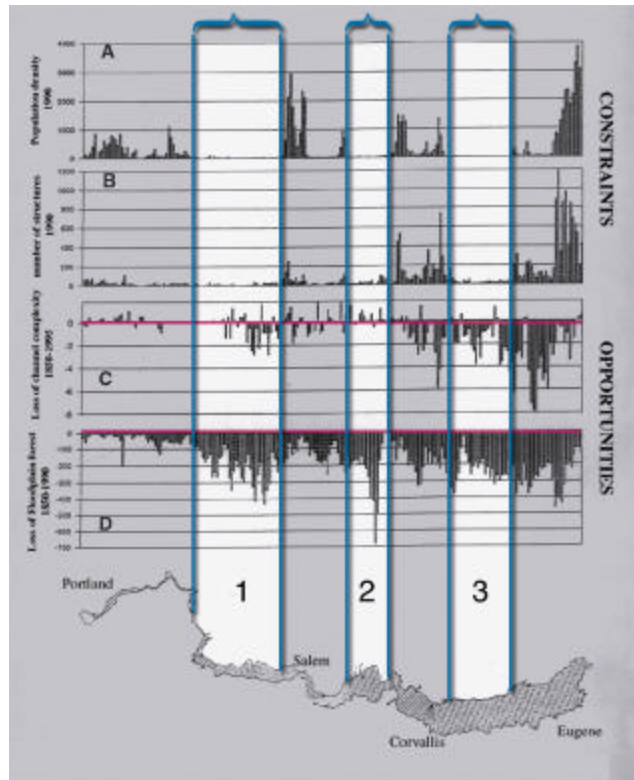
A

Population density 1990

4000
3000
2000
1000
0

CONSTRAINTS

B

number of structures 1990

1000
800
600
400
200
100
0

C

Loss of channel complexity 1850-1995

0
-2
-4
-6
-8

OPPORTUNITIES

D

Loss of Floodplain forest 1850-1990

0
-100
-200
-300
-400
-500
-600
-700

Portland

1

2

3

Salem

Corvallis

Eugene